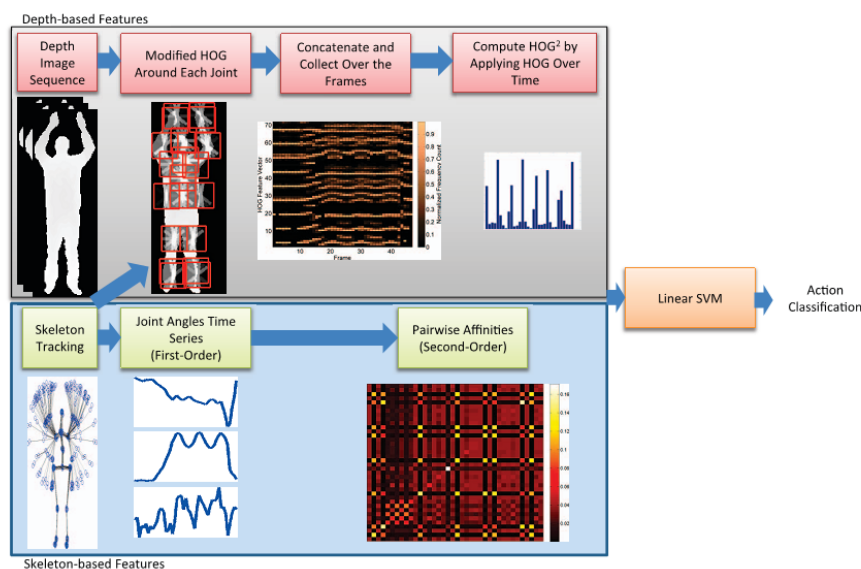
Depth-based Features

Depth Image Sequence

Modified HOG Around Each Joint

Concatenate and Collect Over the Frames

Compute HOG$^2$ by Applying HOG Over Time

HOG Feature Vector

70
60
50
40
30
20
10

10 20 30 40

Frame

Normalized Frequency Count

0.9
0.8
0.7
0.6
0.5
0.4
0.3
0.2
0.1
0

Linear SVM

Action Classification

Skeleton Tracking

Joint Angles Time Series (First-Order)

Pairwise Affinities (Second-Order)

0.16
0.14
0.12
0.1
0.08
0.06
0.04
0.02

Skeleton-based Features